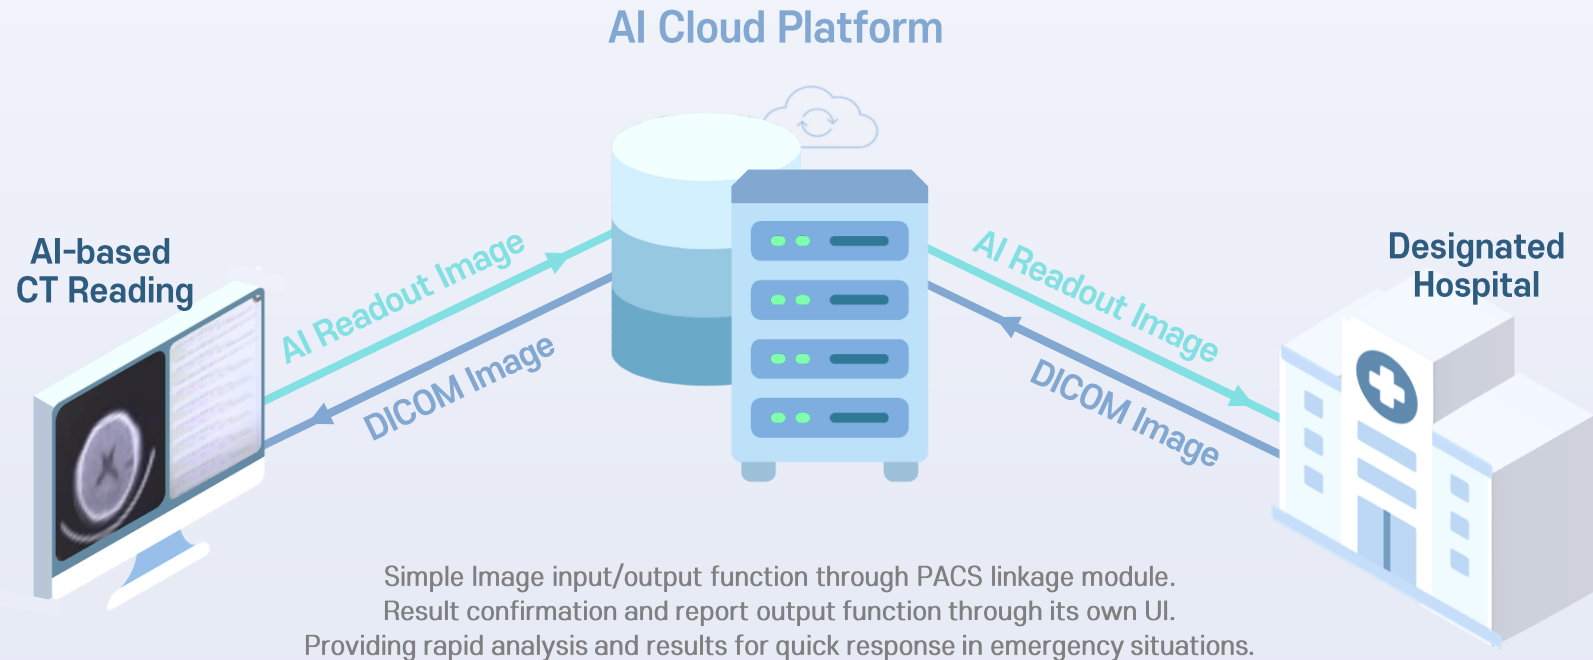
AI Cloud Platform

AI-based CT Reading

AI Readout Image

DICOM Image

AI Readout Image

DICOM Image

Designated Hospital

Simple Image input/output function through PACS linkage module.
Result confirmation and report output function through its own UI.
Providing rapid analysis and results for quick response in emergency situations.